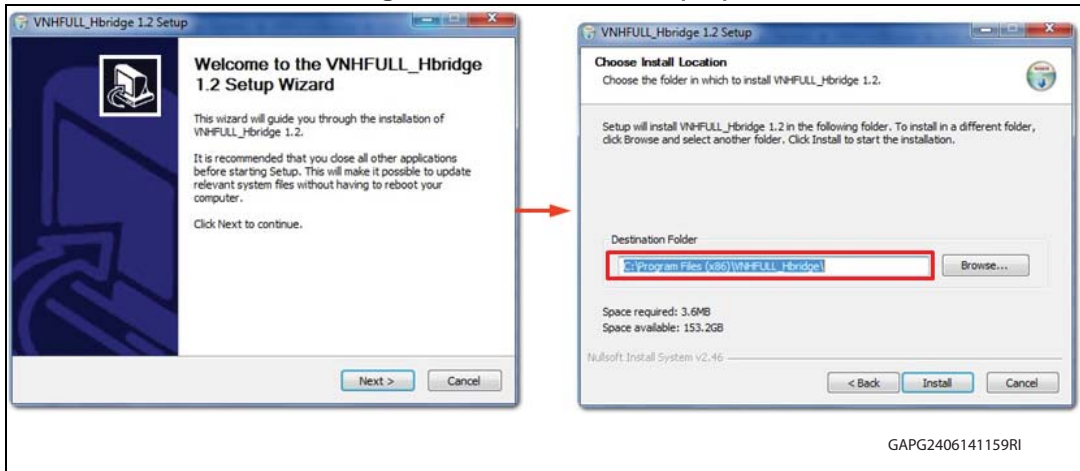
VNHFULL_Hbridge 1.2 Setup

Welcome to the VNHFULL_Hbridge 1.2 Setup Wizard

This wizard will guide you through the installation of VNHFULL_Hbridge 1.2.

It is recommended that you close all other applications before starting Setup. This will make it possible to update relevant system files without having to reboot your computer.

Click Next to continue.

Next >

Cancel

VNHFULL_Hbridge 1.2 Setup

Choose Install Location

Choose the folder in which to install VNHFULL_Hbridge 1.2.

Setup will install VNHFULL_Hbridge 1.2 in the following folder. To install in a different folder, click Browse and select another folder. Click Install to start the installation.

Destination Folder

C:\Program Files (x86)\VNHFULL_Hbridge\

Browse...

Space required: 3.6MB

Space available: 153.2GB

Nullsoft Install System v2.46

< Back

Install

Cancel

GAPG2406141159RI